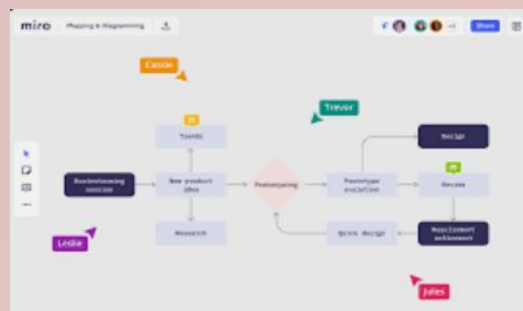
miro Mapping & Diagramming

+2

Share

Cassie

Trevor

Trends

Design

Brainstorming session

New product idea

Prototyping

Prototype evaluation

Review

Research

Quick design

Requirement achievement

Leslie

Jules